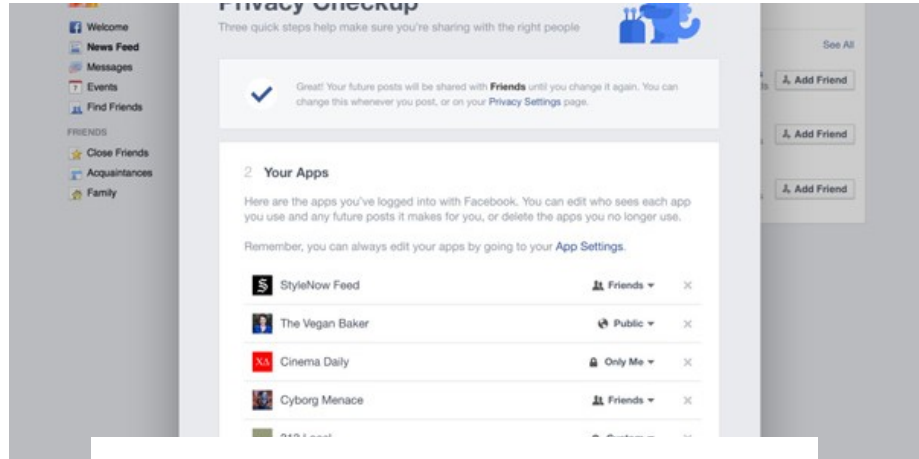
Welcome
News Feed
Messages
Events
Find Friends
FRIENDS
Close Friends
Acquaintances
Family

Privacy Checkup
Three quick steps help make sure you're sharing with the right people

Great! Your future posts will be shared with Friends until you change it again. You can change this whenever you post, or on your Privacy Settings page.

2 Your Apps

Here are the apps you've logged into with Facebook. You can edit who sees each app you use and any future posts it makes for you, or delete the apps you no longer use.

Remember, you can always edit your apps by going to your App Settings.

| | | |
|---|---|---|
| StyleNow Feed | Friends | × |
| The Vegan Baker | Public | × |
| Cinema Daily | Only Me | × |
| Cyborg Menace | Friends | × |
| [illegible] | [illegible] | × |

See All
Add Friend
Add Friend
Add Friend